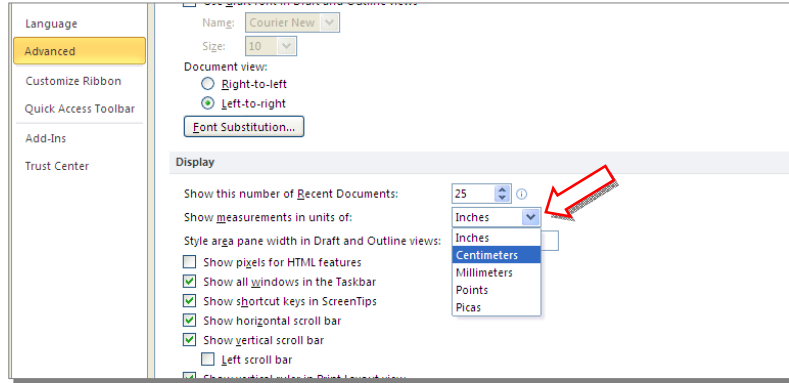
Language
Advanced
Customize Ribbon
Quick Access Toolbar
Add-Ins
Trust Center

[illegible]
Name: Courier New
Size: 10
Document view:
Right-to-left
Left-to-right
Font Substitution...

Display
Show this number of Recent Documents: 25
Show measurements in units of: Inches
Style area pane width in Draft and Outline views:
Inches
Centimeters
Millimeters
Points
Picas
Show pixels for HTML features
Show all windows in the Taskbar
Show shortcut keys in ScreenTips
Show horizontal scroll bar
Show vertical scroll bar
Left scroll bar
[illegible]